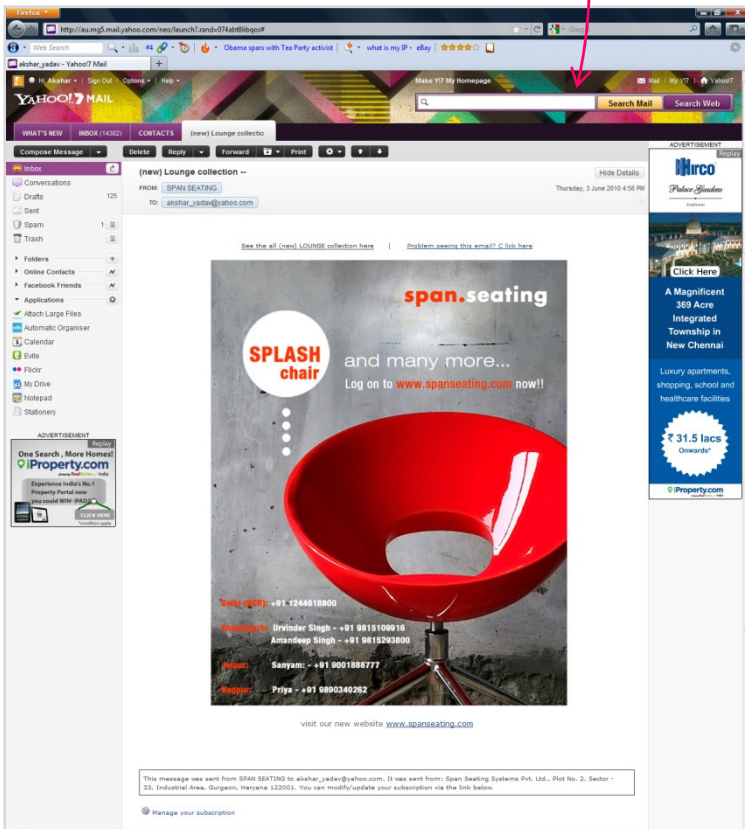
Firefox

http://au.mg5.mail.yahoo.com/neo/launch?.rand=074abt8libqos#

Web Search

Obama spars with Tea Party activist

what is my IP

eBay

akshar_yadav - Yahoo!7 Mail

Hi, Akshar | Sign Out | Options | Help

Make Y!7 My Homepage

Mail | My Y!7 | Yahoo!7

YAHOO!7 MAIL

Search Mail

Search Web

WHAT'S NEW

INBOX (14302)

CONTACTS

(new) Lounge collectio

Compose Message

Delete

Reply

Forward

Print

Inbox

Conversations

Drafts 125

Sent

Spam 1

Trash

Folders

Online Contacts

Facebook Friends

Applications

Attach Large Files

Automatic Organiser

Calendar

Evite

Flickr

My Drive

Notepad

Stationery

ADVERTISEMENT

Replay

One Search , More Homes!

iProperty.com

Experience India's No.1 Property Portal now you could WIN iPAD

CLICK HERE

(new) Lounge collection --

Hide Details

FROM: SPAN SEATING

Thursday, 3 June 2010 4:56 PM

TO: akshar_yadav@yahoo.com

See the all (new) LOUNGE collection here | Problem seeing this email? C lick here

span.seating

SPLASH chair

and many more...

Log on to www.spanseating.com now!!

Delhi (NCR): +91 1244618800

Chandigarh: Urvinder Singh - +91 9815109916

Amandeep Singh - +91 9815293800

Jaipur: Sanyam: - +91 9001888777

Nagpur: Priya - +91 9890340262

visit our new website www.spanseating.com

This message was sent from SPAN SEATING to akshar_yadav@yahoo.com. It was sent from: Span Seating Systems Pvt. Ltd., Plot No. 2, Sector - 33, Industrial Area, Gurgaon, Haryana 122001. You can modify/update your subscription via the link below.

Manage your subscription

ADVERTISEMENT

Replay

Hirco

Palace Gardens

CHENNAI

Click Here

A Magnificent 369 Acre Integrated Township in New Chennai

Luxury apartments, shopping, school and healthcare facilities

₹ 31.5 lacs Onwards*

iProperty.com